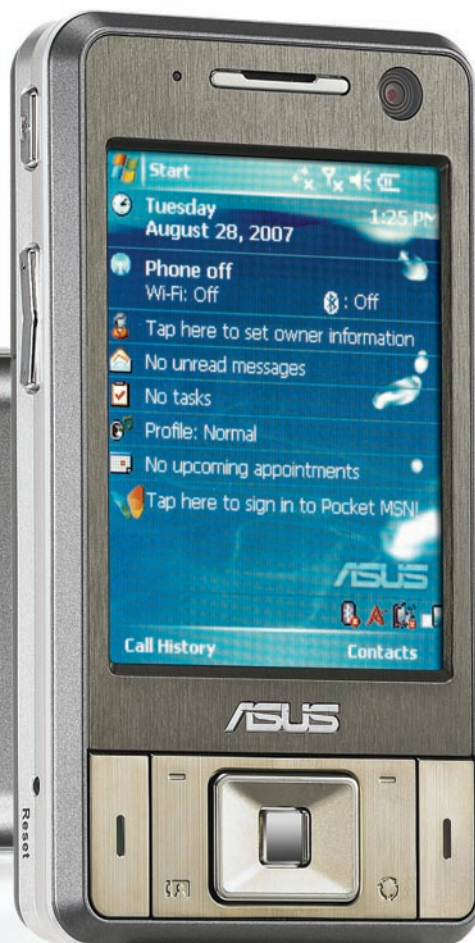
Start

Tuesday
August 28, 2007
1:25 PM

Phone off
Wi-Fi: Off
: Off

Tap here to set owner information

No unread messages

No tasks

Profile: Normal

No upcoming appointments

Tap here to sign in to Pocket MSN!

ASUS

Call History
Contacts

ASUS

Reset